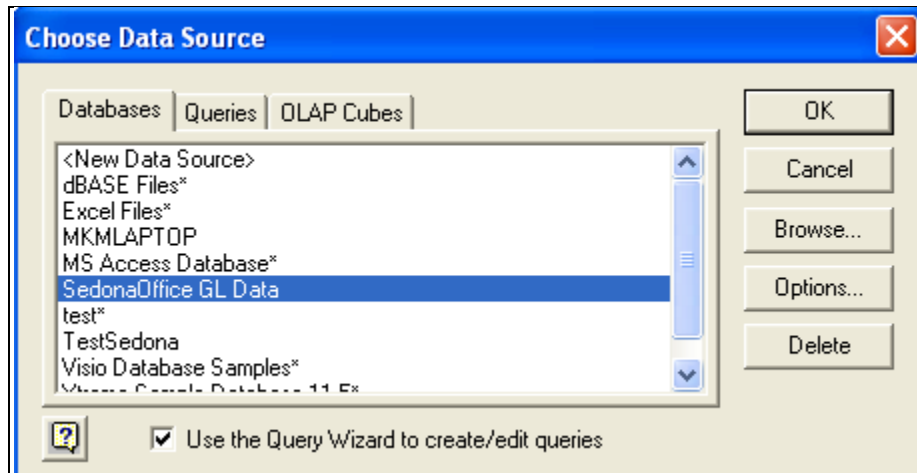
Choose Data Source

Databases
Queries
OLAP Cubes

<New Data Source>
dBASE Files*
Excel Files*
MKMLAPTOP
MS Access Database*
SedonaOffice GL Data
test*
TestSedona
Visio Database Samples*
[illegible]

OK
Cancel
Browse...
Options...
Delete

?
Use the Query Wizard to create/edit queries